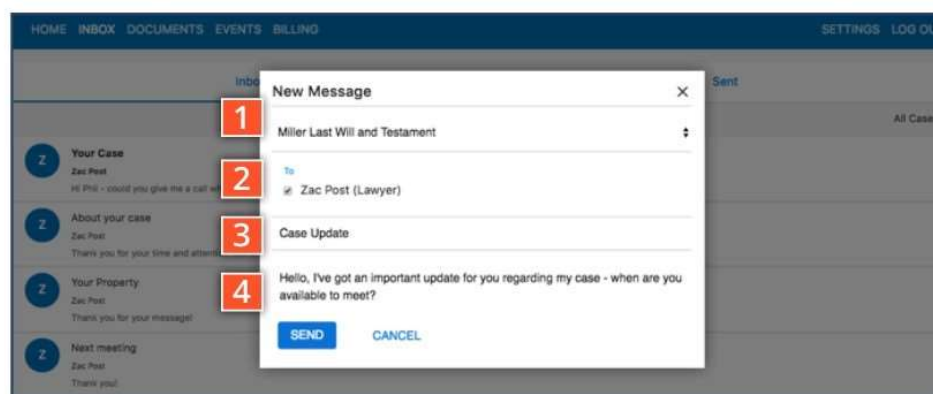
HOME INBOX DOCUMENTS EVENTS BILLING

SETTINGS LOG OU

Inbo

Sent

All Case

Z
Your Case
Zac Post
Hi Phil - could you give me a call wi

Z
About your case
Zac Post
Thank you for your time and atten

Z
Your Property
Zac Post
Thank you for your message!

Z
Next meeting
Zac Post
Thank you!

New Message ×

1
Miller Last Will and Testament

2
To
Zac Post (Lawyer)

3
Case Update

4
Hello, I've got an important update for you regarding my case - when are you available to meet?

SEND CANCEL